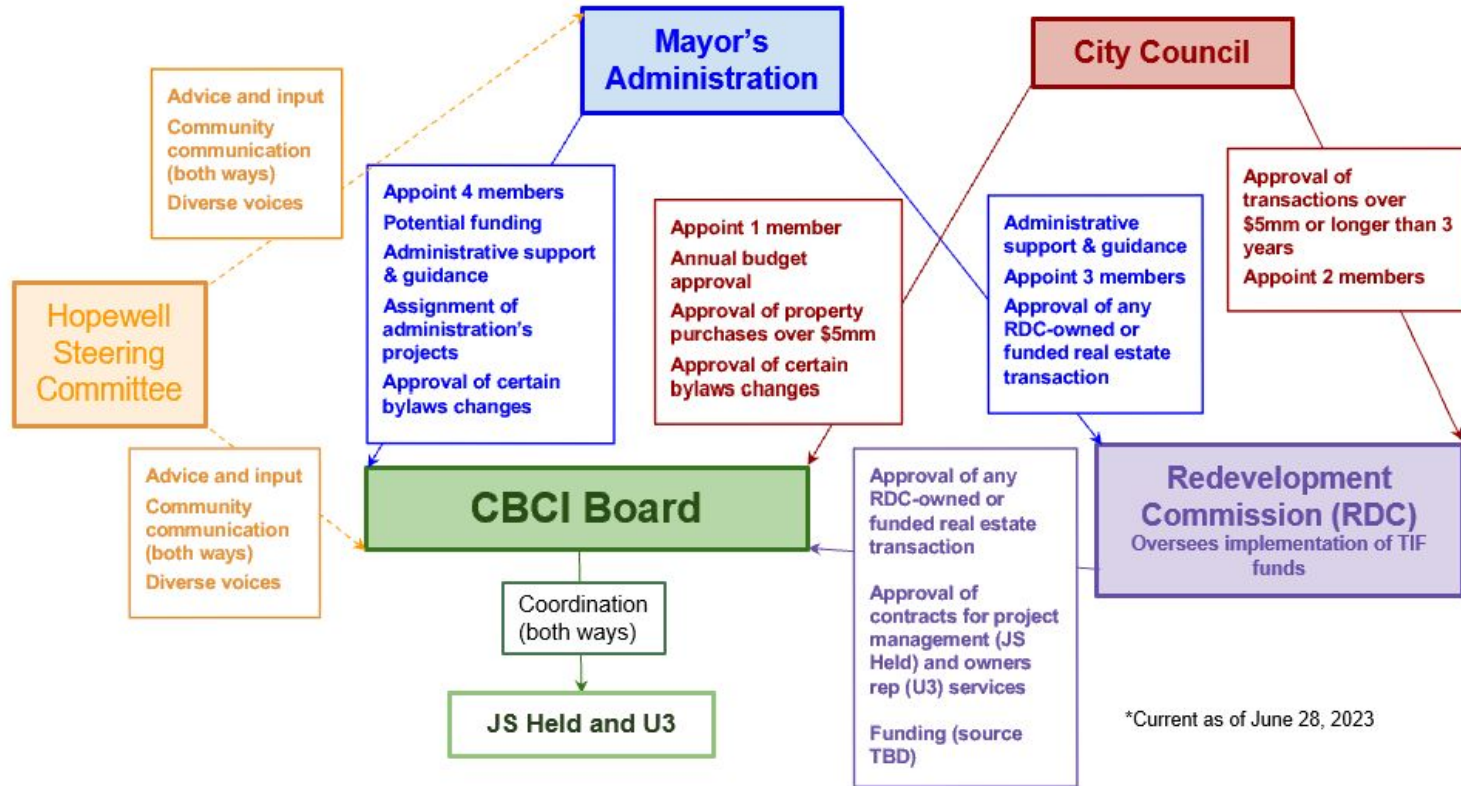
Mayor's Administration

City Council

Advice and input
Community communication (both ways)
Diverse voices

Appoint 4 members
Potential funding
Administrative support & guidance
Assignment of administration's projects
Approval of certain bylaws changes

Appoint 1 member
Annual budget approval
Approval of property purchases over $5mm
Approval of certain bylaws changes

Administrative support & guidance
Appoint 3 members
Approval of any RDC-owned or funded real estate transaction

Approval of transactions over $5mm or longer than 3 years
Appoint 2 members

Hopewell Steering Committee

Advice and input
Community communication (both ways)
Diverse voices

CBCI Board

Approval of any RDC-owned or funded real estate transaction

Approval of contracts for project management (JS Held) and owners rep (U3) services

Funding (source TBD)

Redevelopment Commission (RDC)
Oversees implementation of TIF funds

Coordination (both ways)

JS Held and U3

*Current as of June 28, 2023